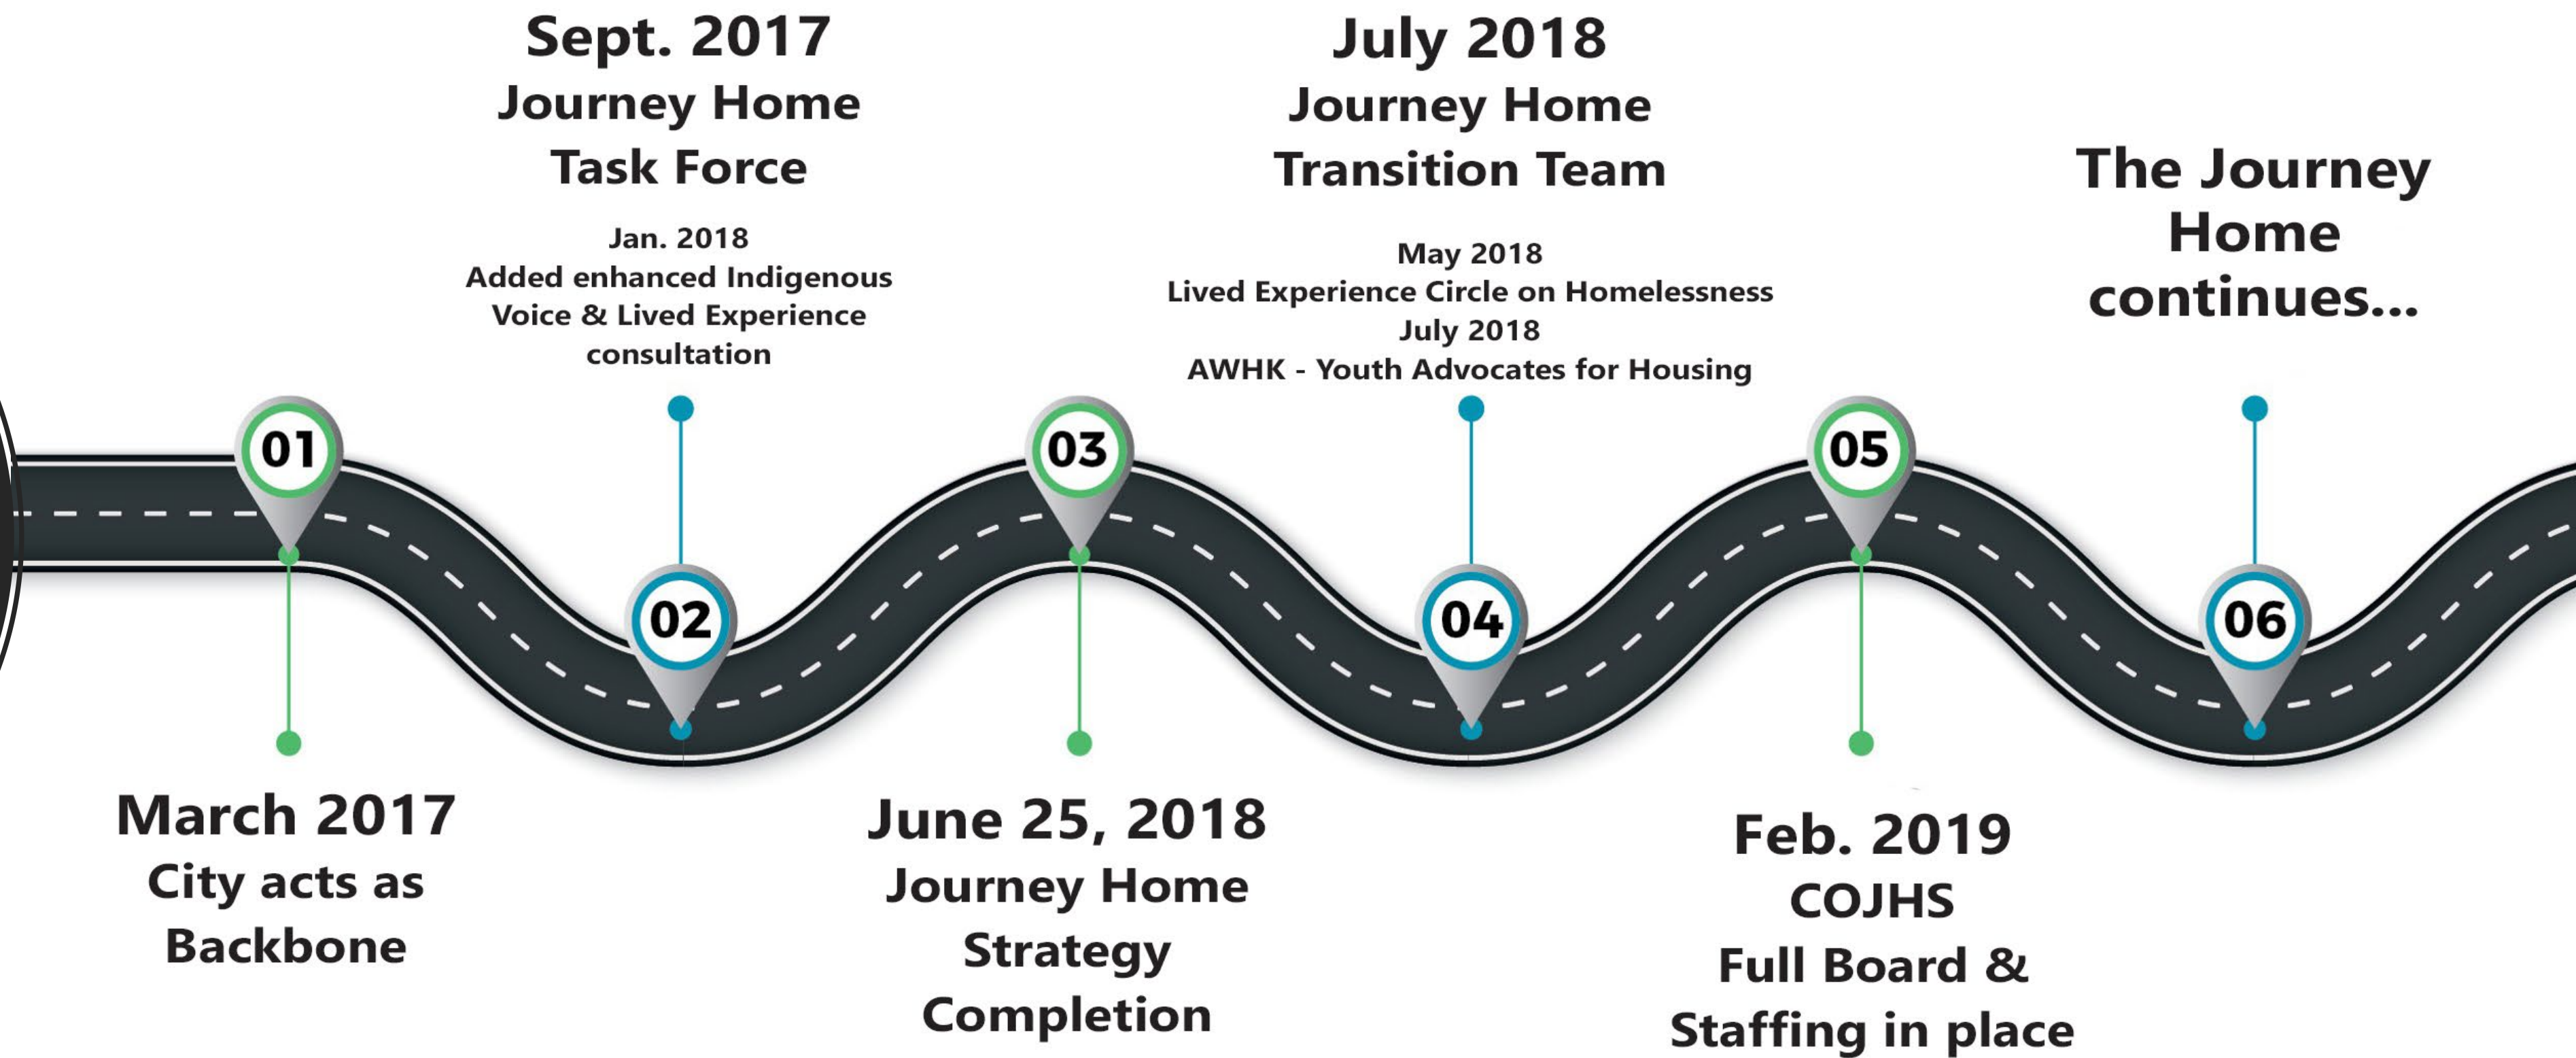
Sept. 2017
Journey Home
Task Force

Jan. 2018
Added enhanced Indigenous Voice & Lived Experience consultation

July 2018
Journey Home
Transition Team

May 2018
Lived Experience Circle on Homelessness
July 2018
AWHK - Youth Advocates for Housing

The Journey Home continues...

01

02

03

04

05

06

March 2017
City acts as Backbone

June 25, 2018
Journey Home Strategy Completion

Feb. 2019
COJHS
Full Board & Staffing in place